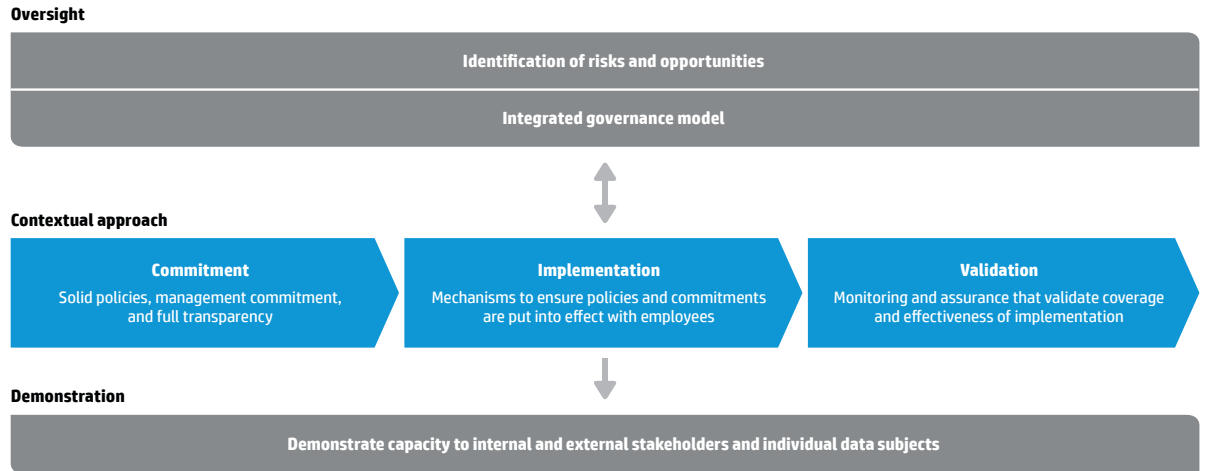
Oversight

Identification of risks and opportunities

Integrated governance model

Contextual approach

Commitment
Solid policies, management commitment, and full transparency

Implementation
Mechanisms to ensure policies and commitments are put into effect with employees

Validation
Monitoring and assurance that validate coverage and effectiveness of implementation

Demonstration

Demonstrate capacity to internal and external stakeholders and individual data subjects